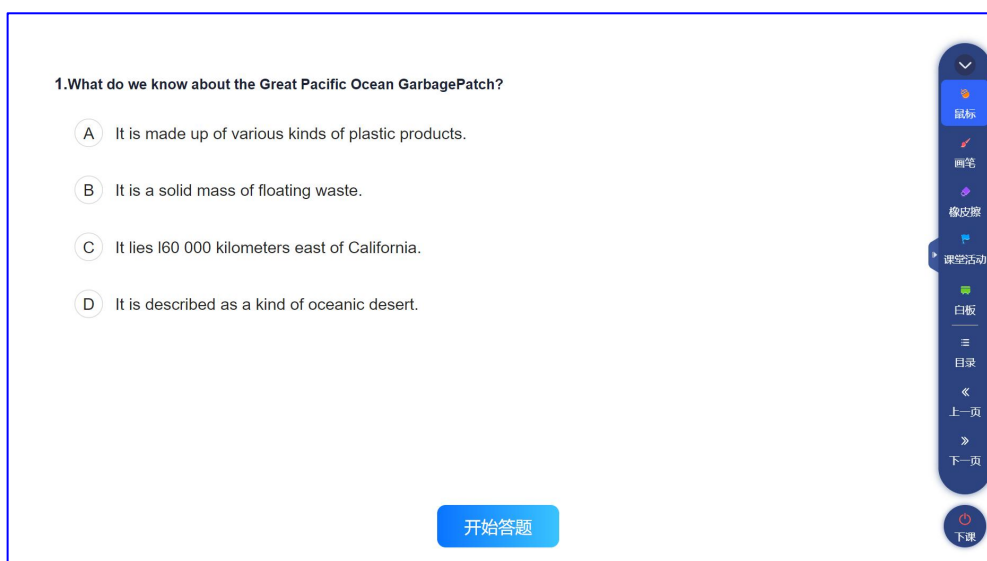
1.What do we know about the Great Pacific Ocean GarbagePatch?

A It is made up of various kinds of plastic products.

B It is a solid mass of floating waste.

C It lies l60 000 kilometers east of California.

D It is described as a kind of oceanic desert.

开始答题

鼠标
画笔
橡皮擦
课堂活动
白板
目录
上一页
下一页
下课